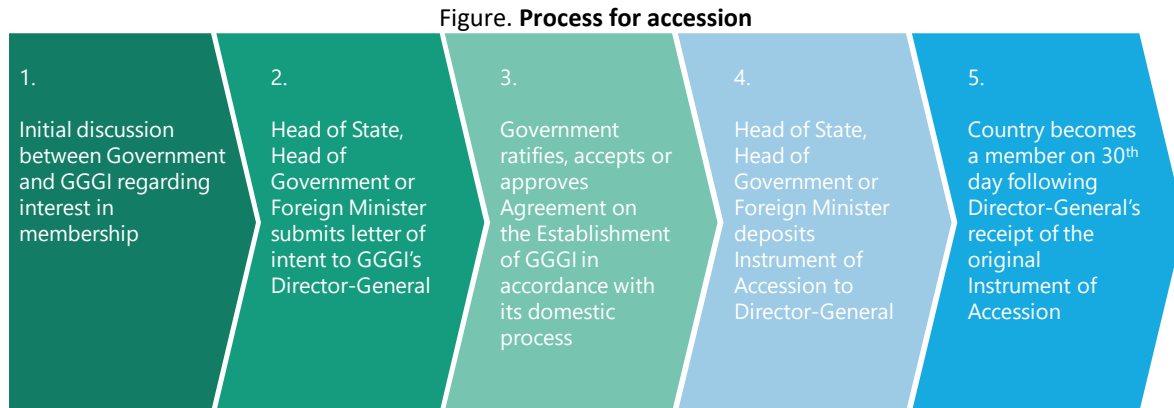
Figure. **Process for accession**

1.

Initial discussion between Government and GGGI regarding interest in membership

2.

Head of State, Head of Government or Foreign Minister submits letter of intent to GGGI's Director-General

3.

Government ratifies, accepts or approves Agreement on the Establishment of GGGI in accordance with its domestic process

4.

Head of State, Head of Government or Foreign Minister deposits Instrument of Accession to Director-General

5.

Country becomes a member on 30$^{th}$ day following Director-General's receipt of the original Instrument of Accession